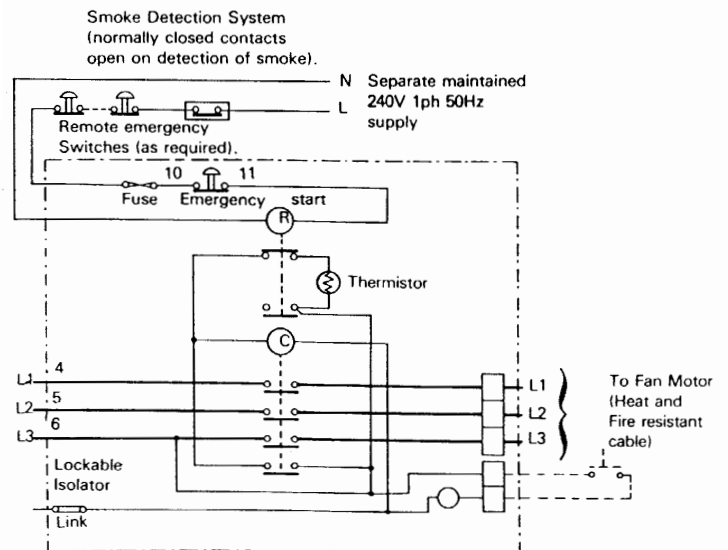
Smoke Detection System (normally closed contacts open on detection of smoke).

N Separate maintained
L 240V 1ph 50Hz supply

Remote emergency Switches (as required).

10 11
Fuse Emergency start

R

Thermistor

C

L1 4
L2 5
L3 6

L1
L2
L3

To Fan Motor (Heat and Fire resistant cable)

Lockable Isolator

Link